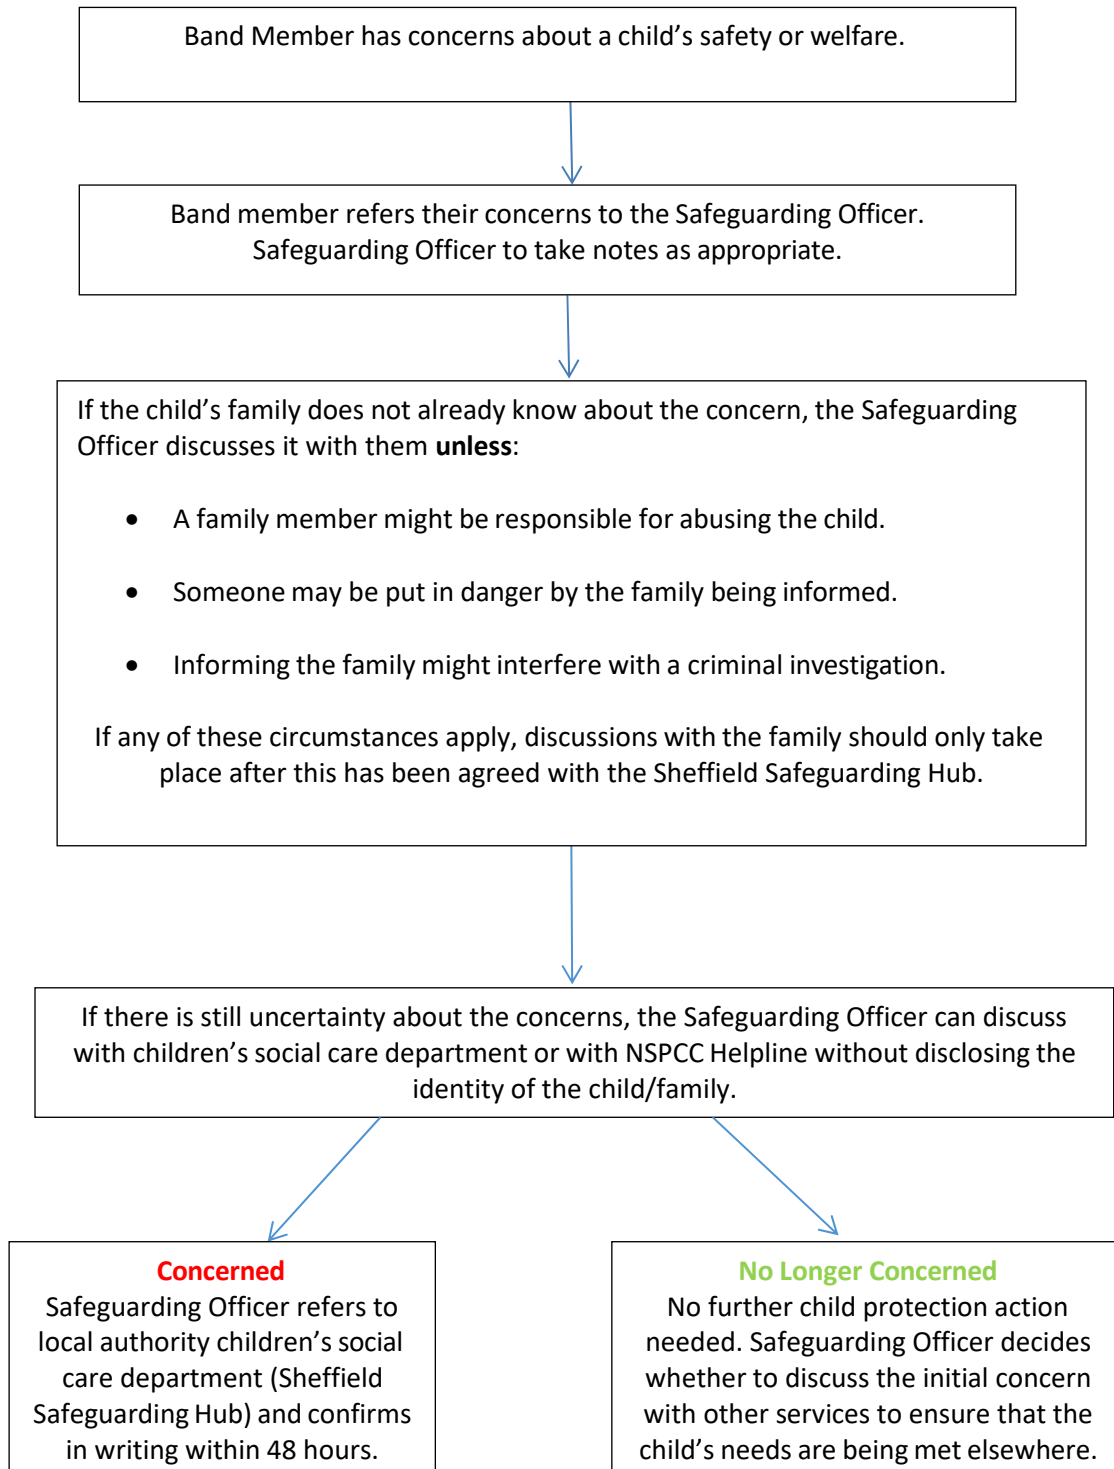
Band Member has concerns about a child’s safety or welfare.

Band member refers their concerns to the Safeguarding Officer. Safeguarding Officer to take notes as appropriate.

If the child’s family does not already know about the concern, the Safeguarding Officer discusses it with them **unless**:

- A family member might be responsible for abusing the child.
- Someone may be put in danger by the family being informed.
- Informing the family might interfere with a criminal investigation.

If any of these circumstances apply, discussions with the family should only take place after this has been agreed with the Sheffield Safeguarding Hub.

If there is still uncertainty about the concerns, the Safeguarding Officer can discuss with children’s social care department or with NSPCC Helpline without disclosing the identity of the child/family.

Concerned
Safeguarding Officer refers to local authority children’s social care department (Sheffield Safeguarding Hub) and confirms in writing within 48 hours.

No Longer Concerned
No further child protection action needed. Safeguarding Officer decides whether to discuss the initial concern with other services to ensure that the child’s needs are being met elsewhere.